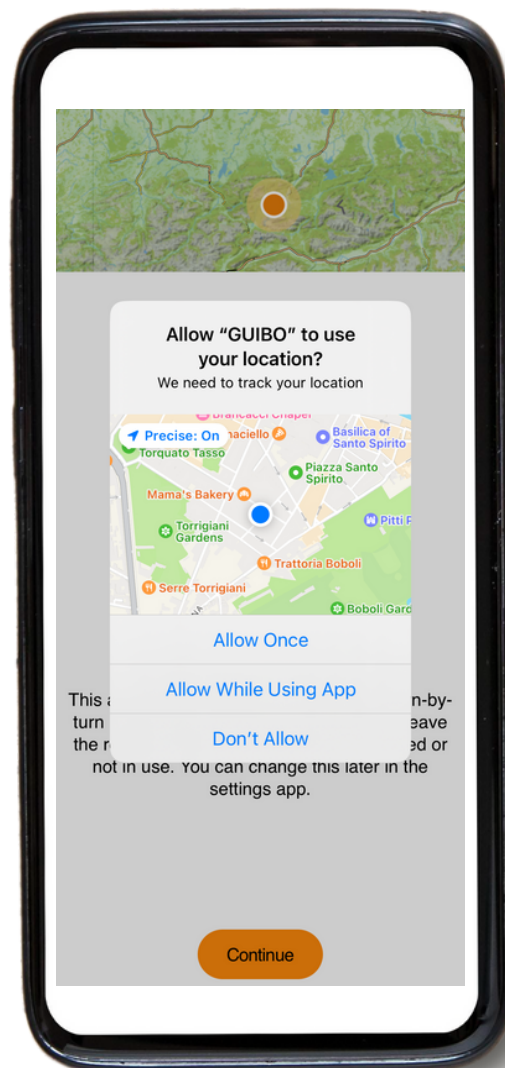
Allow “GUIBO” to use your location?
We need to track your location

Precise: On
Brancacci Chapel
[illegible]naciello
Basilica of Santo Spirito
Torquato Tasso
Piazza Santo Spirito
Mama's Bakery
Torrigiani Gardens
Pitti P
Trattoria Boboli
Serre Torrigiani
Boboli Gard

Allow Once
Allow While Using App
Don't Allow

This a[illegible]n-by-turn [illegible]eave the r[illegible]ed or not in use. You can change this later in the settings app.

Continue